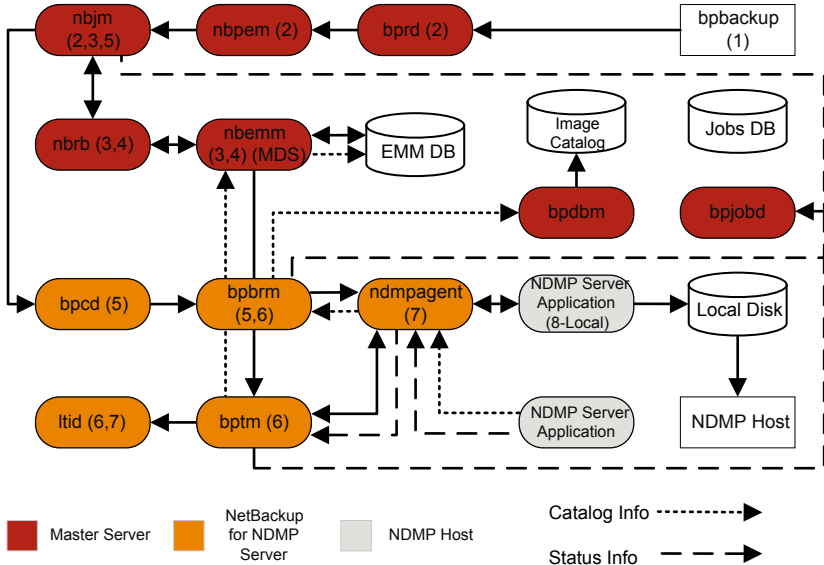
nbjm (2,3,5)

nbpem (2)

bprd (2)

bpbackup (1)

nbrb (3,4)

nbemm (3,4) (MDS)

EMM DB

Image Catalog

Jobs DB

bpdbm

bpjobd

bpcd (5)

bpbrm (5,6)

ndmpagent (7)

NDMP Server Application (8-Local)

Local Disk

ltid (6,7)

bptm (6)

NDMP Server Application

NDMP Host

Master Server

NetBackup for NDMP Server

NDMP Host

Catalog Info

Status Info